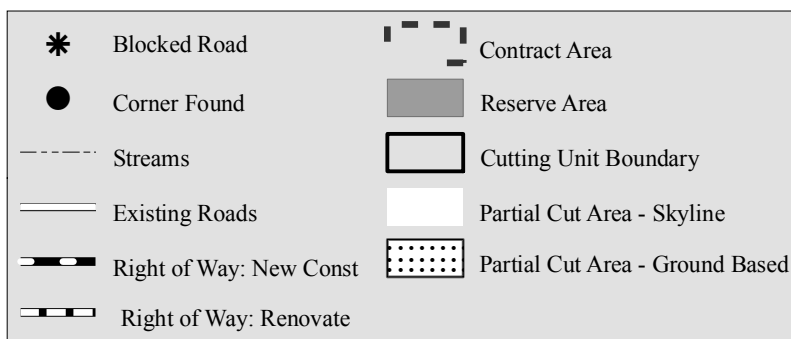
Blocked Road
Corner Found
Streams
Existing Roads
Right of Way: New Const
Right of Way: Renovate

Contract Area
Reserve Area
Cutting Unit Boundary
Partial Cut Area - Skyline
Partial Cut Area - Ground Based